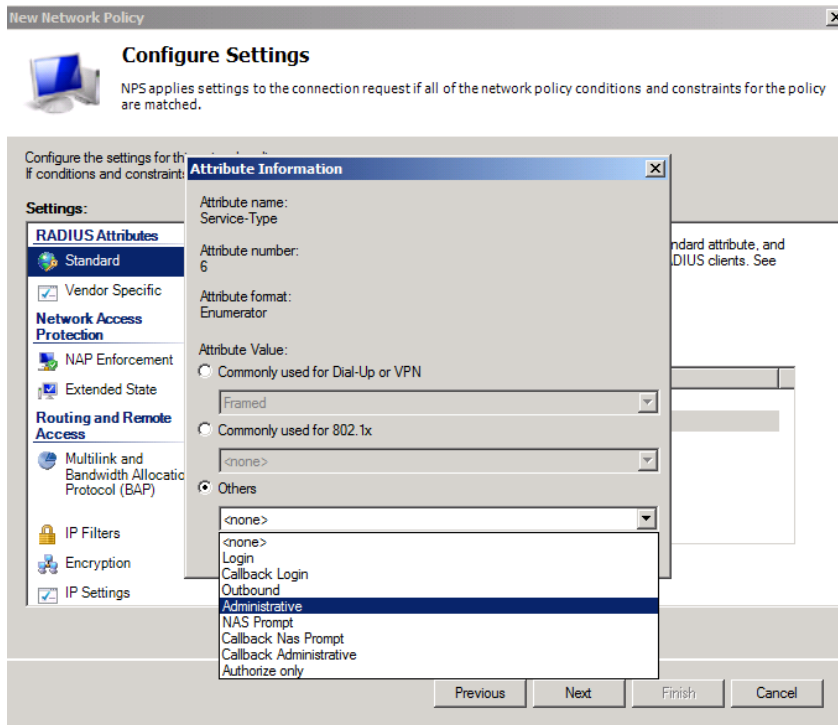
New Network Policy

Configure Settings

NPS applies settings to the connection request if all of the network policy conditions and constraints for the policy are matched.

Configure the settings for th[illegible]
If conditions and constraint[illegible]

Settings:

RADIUS Attributes
Standard
Vendor Specific
Network Access Protection
NAP Enforcement
Extended State
Routing and Remote Access
Multilink and Bandwidth Allocatio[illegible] Protocol (BAP)
IP Filters
Encryption
IP Settings

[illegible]ndard attribute, and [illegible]DIUS clients. See

Attribute Information

Attribute name:
Service-Type

Attribute number:
6

Attribute format:
Enumerator

Attribute Value:
Commonly used for Dial-Up or VPN
Framed
Commonly used for 802.1x
<none>
Others
<none>

<none>
Login
Callback Login
Outbound
Administrative
NAS Prompt
Callback Nas Prompt
Callback Administrative
Authorize only

Previous Next Finish Cancel